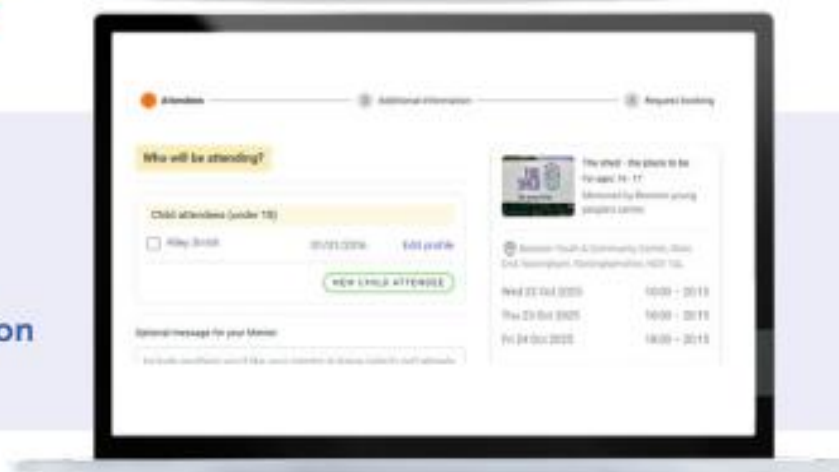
on

Attendees
Additional information
Request booking

Who will be attending?

Child attendees (under 18)
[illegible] 01/01/2006 Edit profile
NEW CHILD ATTENDEE

Optional message for your Mentor
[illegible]

The shed - the place to be
For ages 14 - 17
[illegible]

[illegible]

Wed 22 Oct 2025 18:00 - 20:15
Thu 23 Oct 2025 18:00 - 20:15
Fri 24 Oct 2025 18:00 - 20:15